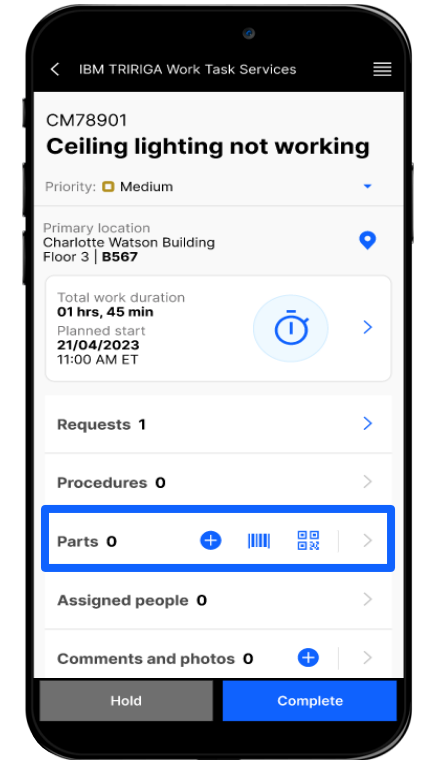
IBM TRIRIGA Work Task Services

CM78901
Ceiling lighting not working

Priority: Medium

Primary location
Charlotte Watson Building
Floor 3 | B567

Total work duration
01 hrs, 45 min
Planned start
21/04/2023
11:00 AM ET

Requests 1

Procedures 0

Parts 0

Assigned people 0

Comments and photos 0

Hold

Complete